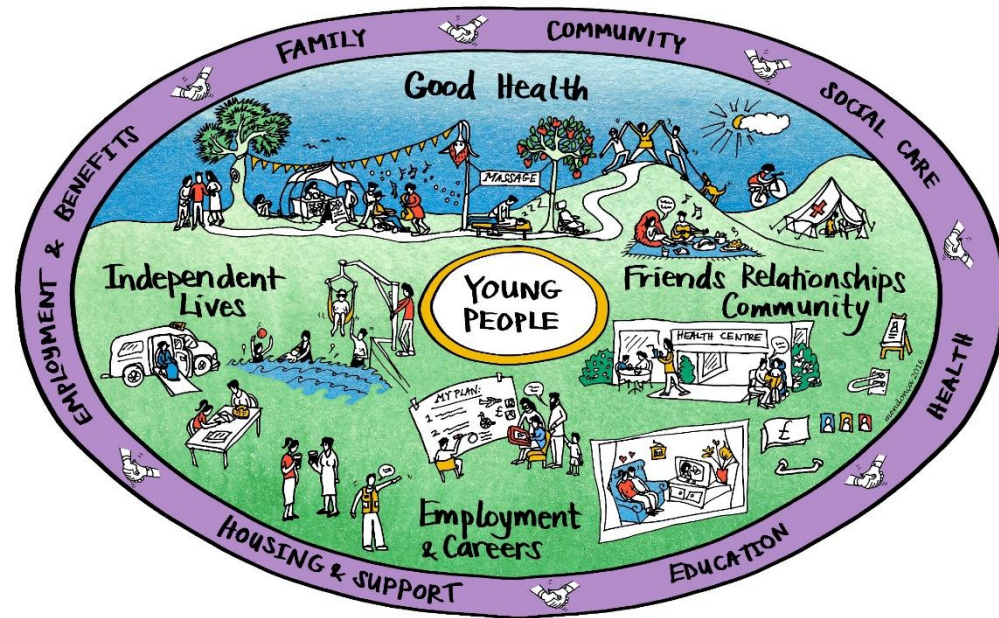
FAMILY
COMMUNITY
SOCIAL CARE
HEALTH
EDUCATION
HOUSING & SUPPORT
EMPLOYMENT & BENEFITS

Good Health

MASSAGE

Independent Lives

YOUNG PEOPLE

Friends Relationships Community

HEALTH CENTRE

MY PLAN:
1
2

£

Employment & Careers

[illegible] 2016